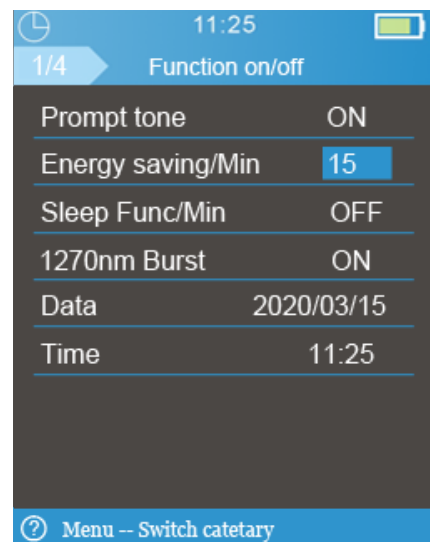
11:25

1/4 Function on/off

| | |
|---|---|
| Prompt tone | ON |
| Energy saving/Min | 15 |
| Sleep Func/Min | OFF |
| 1270nm Burst | ON |
| Data | 2020/03/15 |
| Time | 11:25 |

? Menu -- Switch catetary